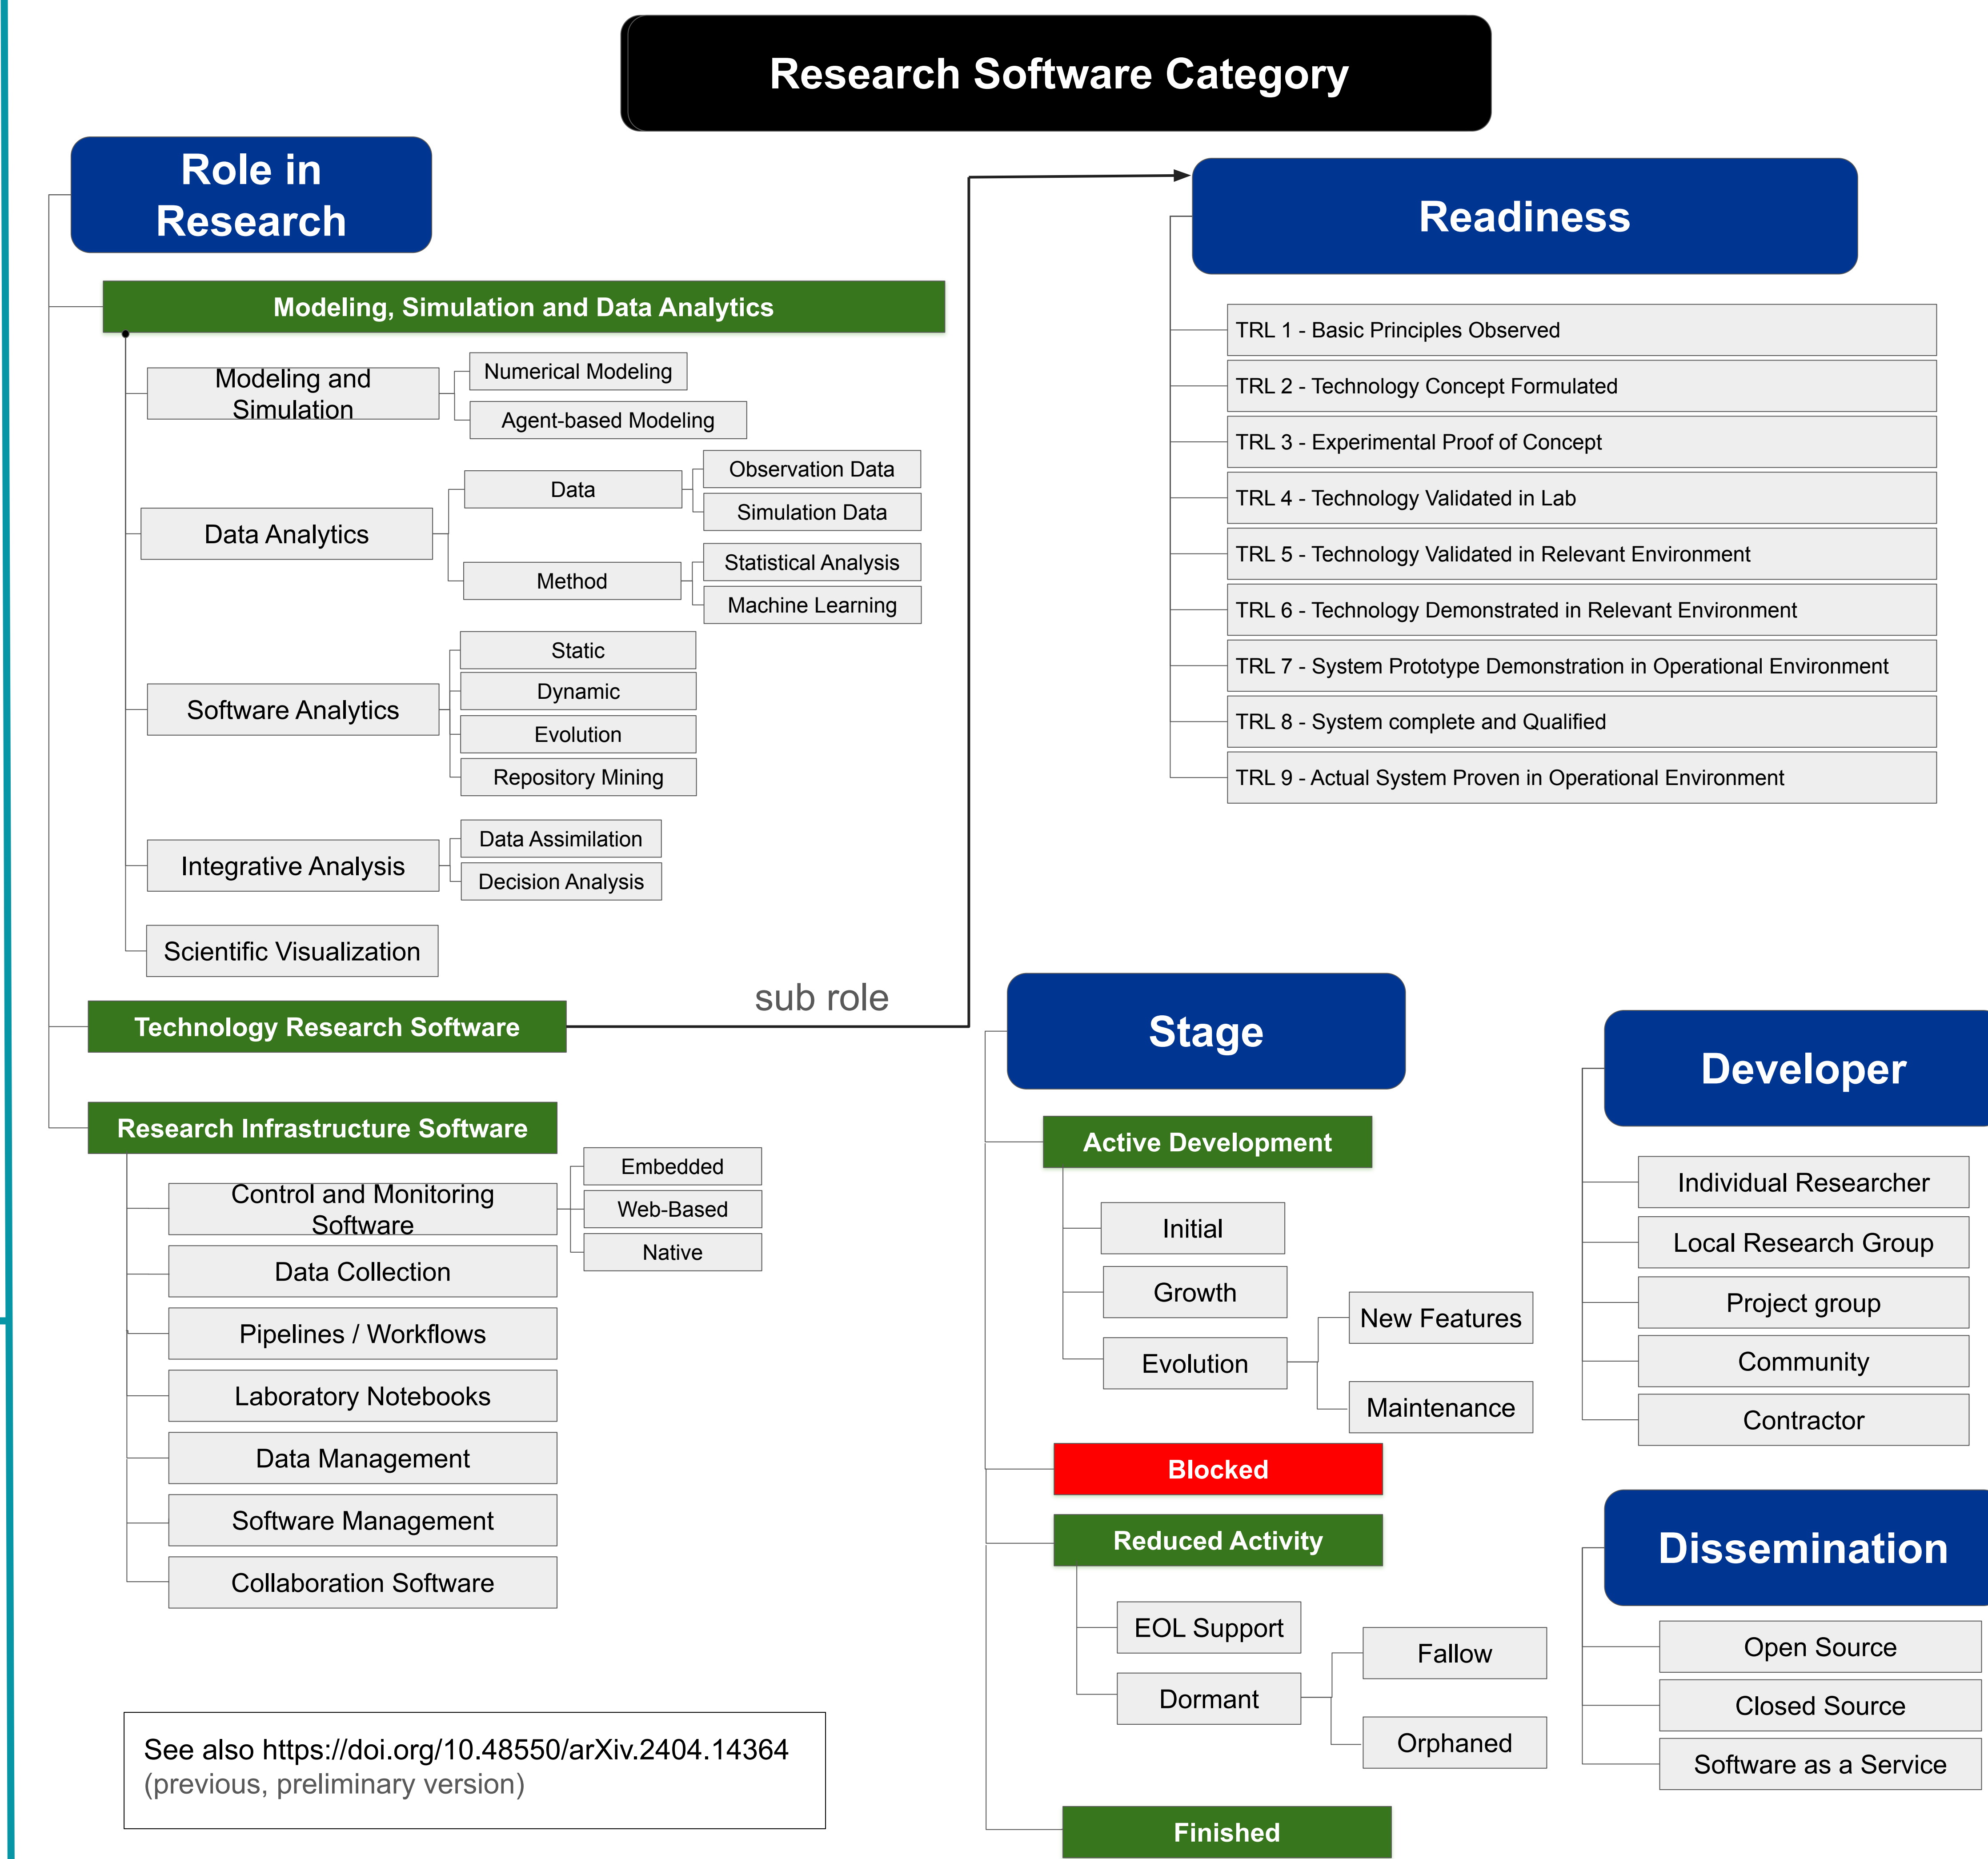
Research Software Category

Role in Research

Modeling, Simulation and Data Analytics

Modeling and Simulation
Numerical Modeling
Agent-based Modeling

Data Analytics
Data
Observation Data
Simulation Data
Method
Statistical Analysis
Machine Learning

Software Analytics
Static
Dynamic
Evolution
Repository Mining

Integrative Analysis
Data Assimilation
Decision Analysis

Scientific Visualization

Technology Research Software

sub role

Research Infrastructure Software

Control and Monitoring Software
Embedded
Web-Based
Native
Data Collection
Pipelines / Workflows
Laboratory Notebooks
Data Management
Software Management
Collaboration Software

See also https://doi.org/10.48550/arXiv.2404.14364 (previous, preliminary version)

Readiness

TRL 1 - Basic Principles Observed
TRL 2 - Technology Concept Formulated
TRL 3 - Experimental Proof of Concept
TRL 4 - Technology Validated in Lab
TRL 5 - Technology Validated in Relevant Environment
TRL 6 - Technology Demonstrated in Relevant Environment
TRL 7 - System Prototype Demonstration in Operational Environment
TRL 8 - System complete and Qualified
TRL 9 - Actual System Proven in Operational Environment

Stage

Active Development
Initial
Growth
Evolution
New Features
Maintenance
Blocked
Reduced Activity
EOL Support
Dormant
Fallow
Orphaned
Finished

Developer

Individual Researcher
Local Research Group
Project group
Community
Contractor

Dissemination

Open Source
Closed Source
Software as a Service